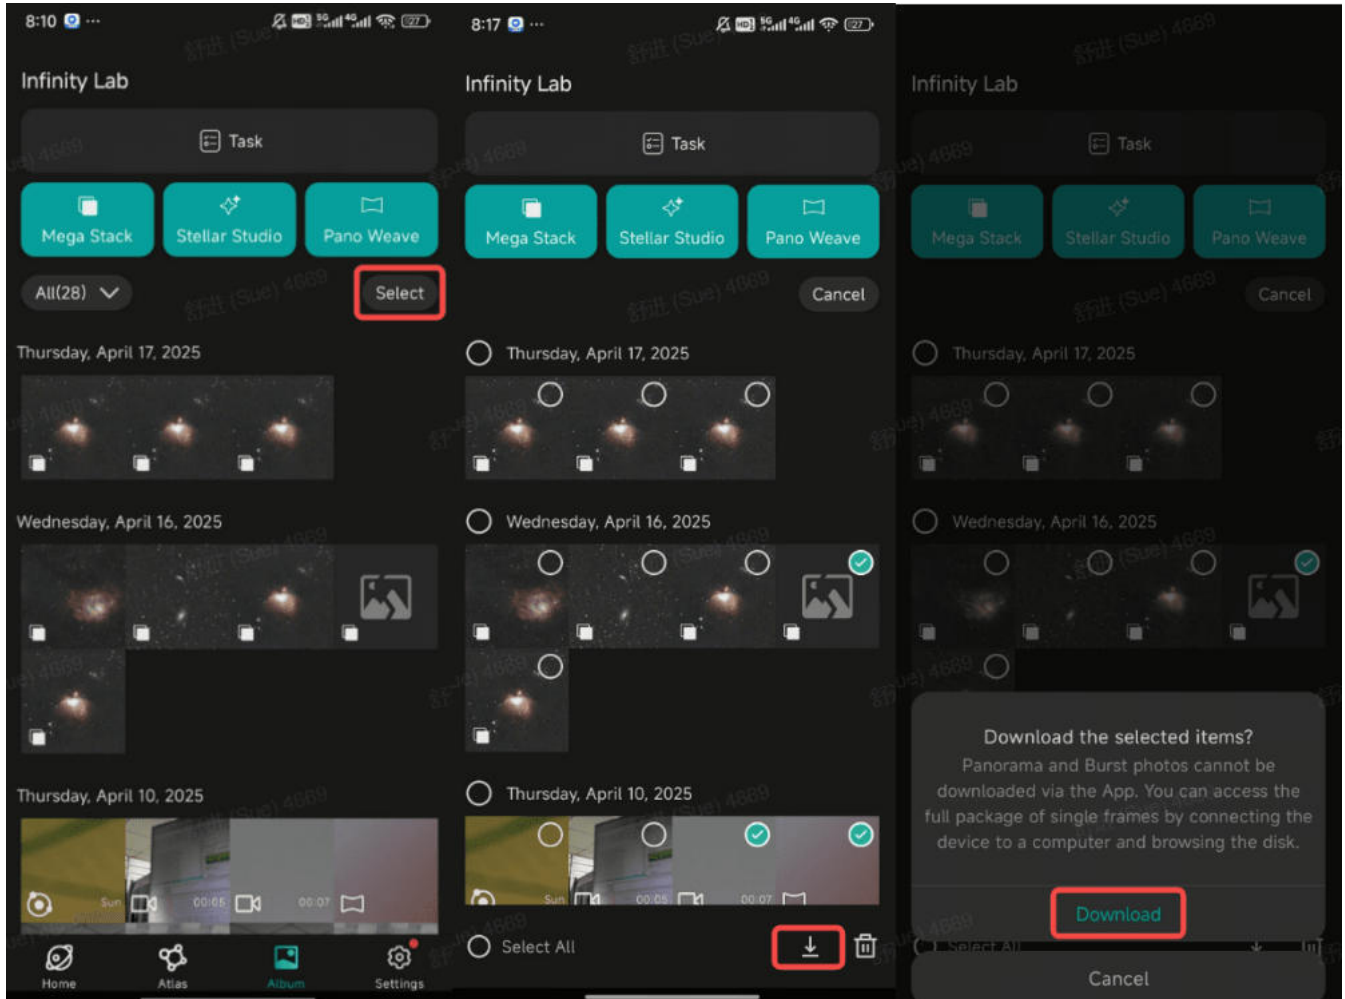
8:10

Infinity Lab

Task

Mega Stack

Stellar Studio

Pano Weave

All(28)

Select

Thursday, April 17, 2025

Wednesday, April 16, 2025

Thursday, April 10, 2025

00:05

00:07

Home

Atlas

Album

Settings

8:17

Infinity Lab

Task

Mega Stack

Stellar Studio

Pano Weave

Cancel

Thursday, April 17, 2025

Wednesday, April 16, 2025

Thursday, April 10, 2025

00:05

00:07

Select All

Infinity Lab

Task

Mega Stack

Stellar Studio

Pano Weave

Cancel

Thursday, April 17, 2025

Wednesday, April 16, 2025

Download the selected items?

Panorama and Burst photos cannot be downloaded via the App. You can access the full package of single frames by connecting the device to a computer and browsing the disk.

Download

Cancel